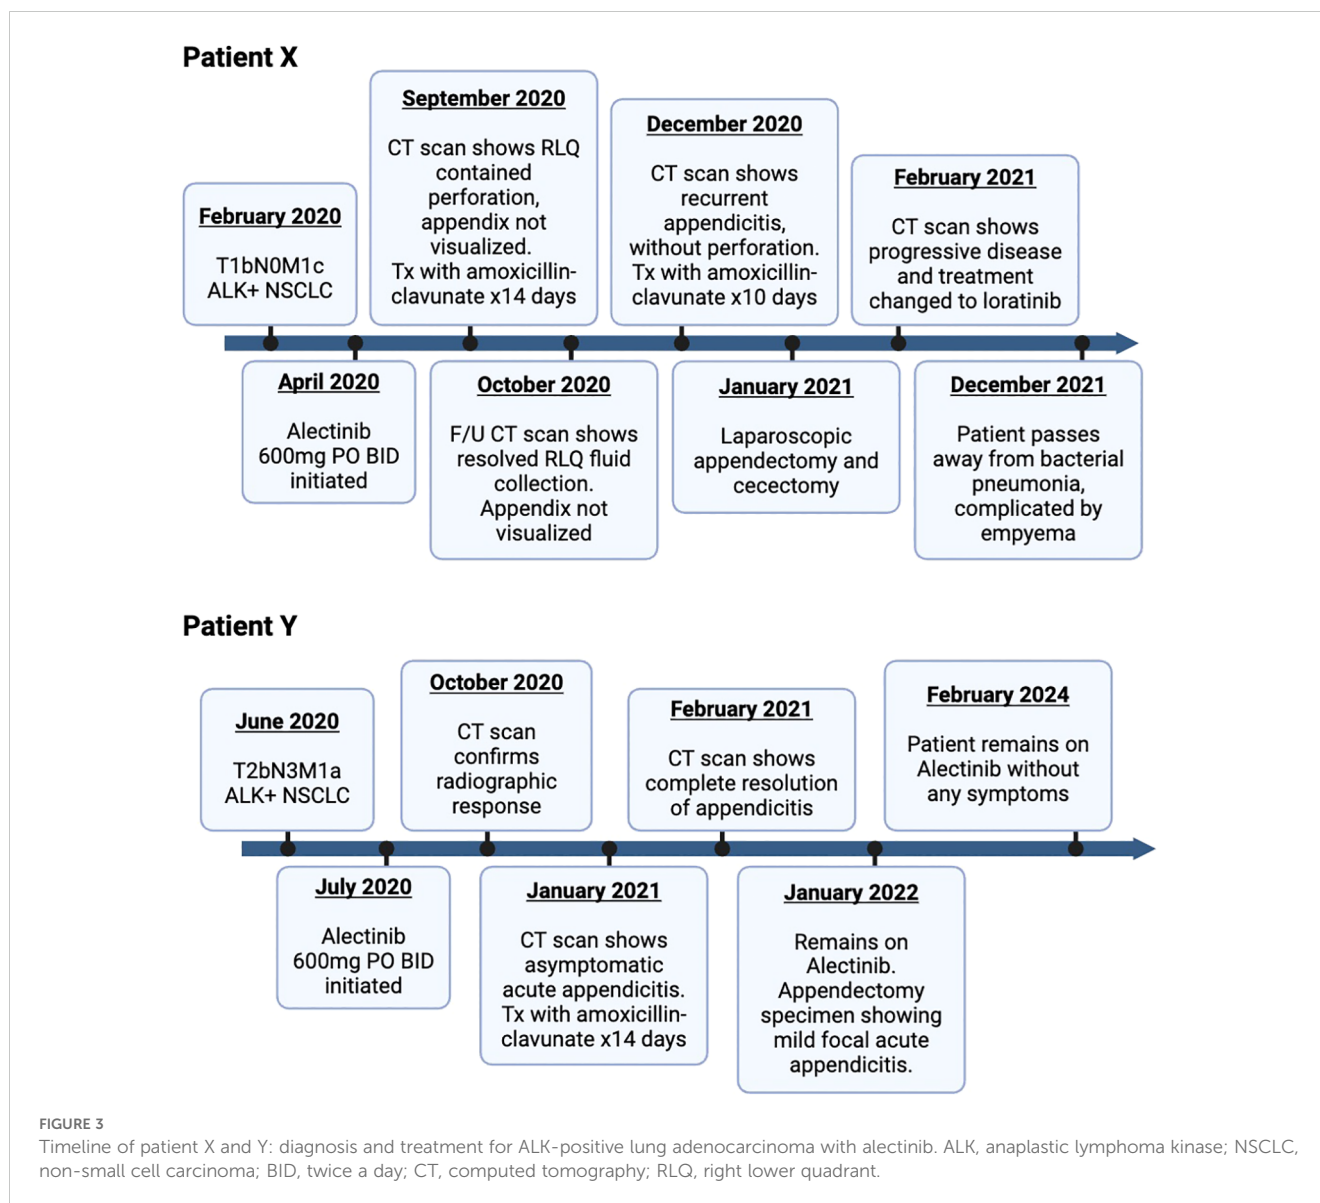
Patient X

February 2020

T1bN0M1c ALK+ NSCLC

April 2020

Alectinib 600mg PO BID initiated

September 2020

CT scan shows RLQ contained perforation, appendix not visualized. Tx with amoxicillin-clavunate x14 days

October 2020

F/U CT scan shows resolved RLQ fluid collection. Appendix not visualized

December 2020

CT scan shows recurrent appendicitis, without perforation. Tx with amoxicillin-clavunate x10 days

January 2021

Laparoscopic appendectomy and cecectomy

February 2021

CT scan shows progressive disease and treatment changed to loratinib

December 2021

Patient passes away from bacterial pneumonia, complicated by empyema

Patient Y

June 2020

T2bN3M1a ALK+ NSCLC

July 2020

Alectinib 600mg PO BID initiated

October 2020

CT scan confirms radiographic response

January 2021

CT scan shows asymptomatic acute appendicitis. Tx with amoxicillin-clavunate x14 days

February 2021

CT scan shows complete resolution of appendicitis

January 2022

Remains on Alectinib. Appendectomy specimen showing mild focal acute appendicitis.

February 2024

Patient remains on Alectinib without any symptoms

FIGURE 3
Timeline of patient X and Y: diagnosis and treatment for ALK-positive lung adenocarcinoma with alectinib. ALK, anaplastic lymphoma kinase; NSCLC, non-small cell carcinoma; BID, twice a day; CT, computed tomography; RLQ, right lower quadrant.